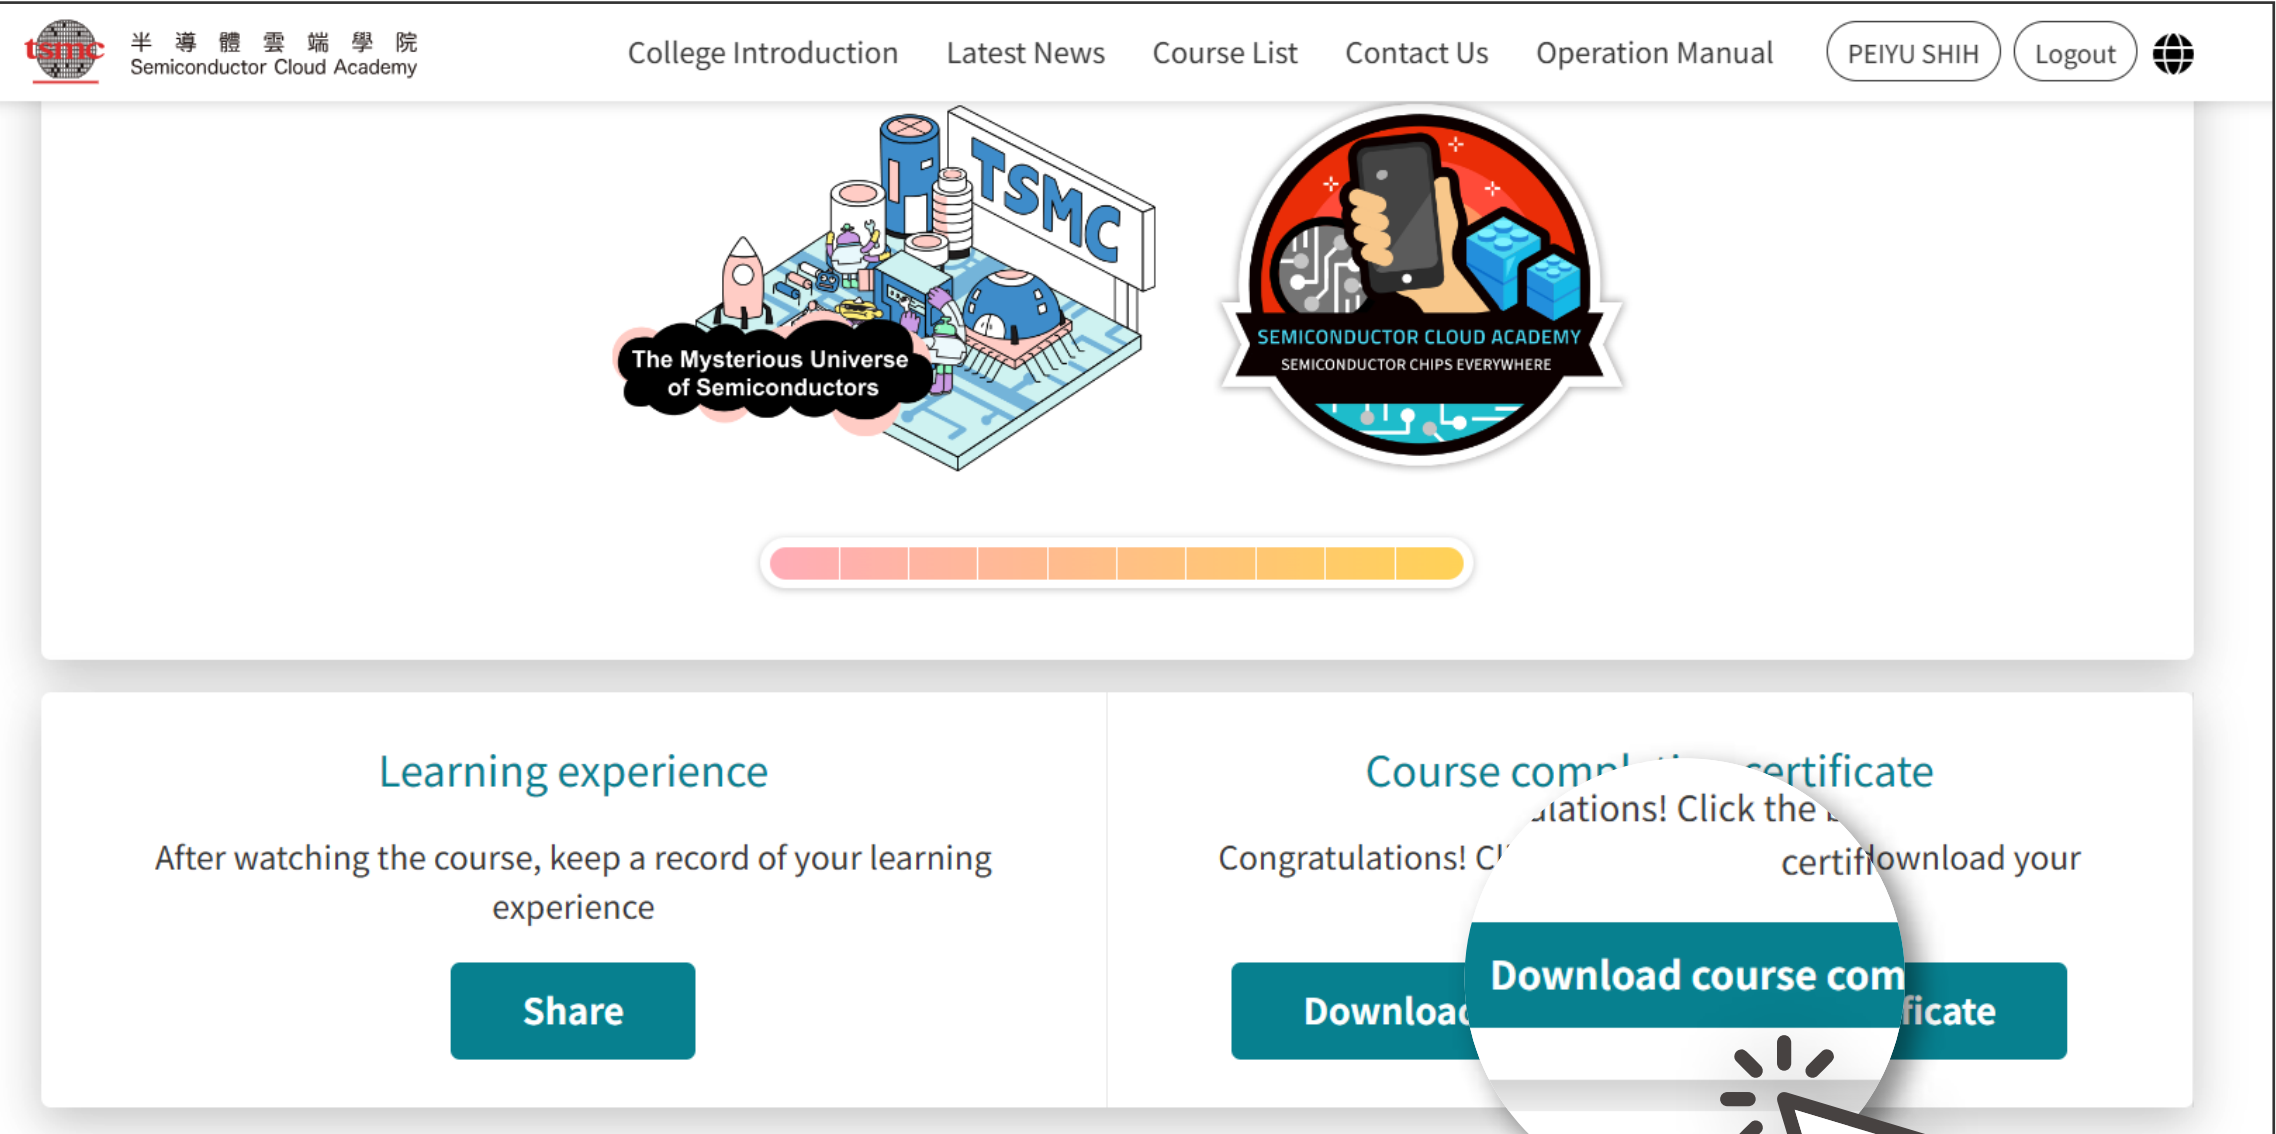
tsmc 半導體雲端學院 Semiconductor Cloud Academy

College Introduction Latest News Course List Contact Us Operation Manual PEIYU SHIH Logout

TSMC

The Mysterious Universe of Semiconductors

SEMICONDUCTOR CLOUD ACADEMY
SEMICONDUCTOR CHIPS EVERYWHERE

Learning experience

After watching the course, keep a record of your learning experience

Share

Course compl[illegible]ertificate

Congratulations! Cl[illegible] certif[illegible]ownload your

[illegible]ations! Click the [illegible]

Downloa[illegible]ficate

Download course com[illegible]